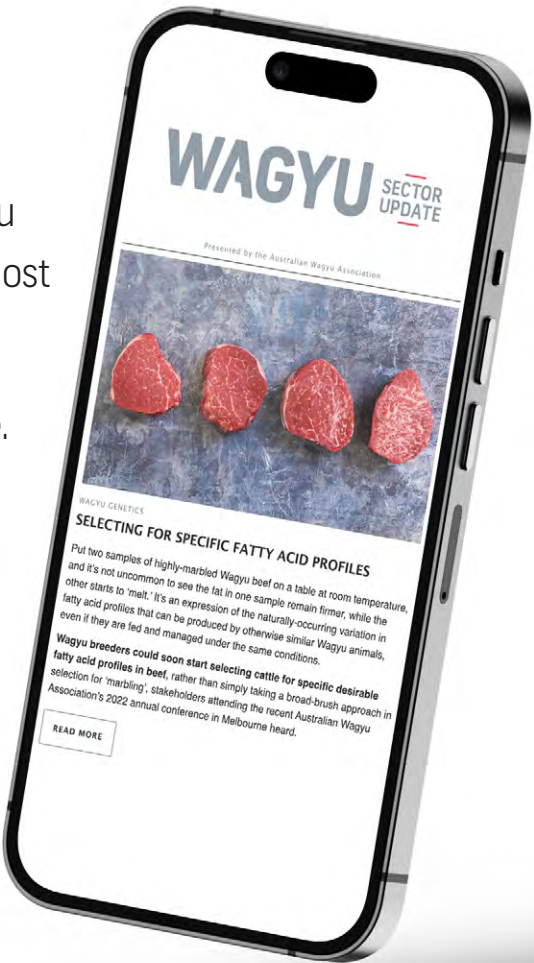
u
ost
.

WAGYU SECTOR UPDATE

Presented by the Australian Wagyu Association

WAGYU GENETICS

SELECTING FOR SPECIFIC FATTY ACID PROFILES

Put two samples of highly-marbled Wagyu beef on a table at room temperature, and it's not uncommon to see the fat in one sample remain firmer, while the other starts to 'melt.' It's an expression of the naturally-occurring variation in fatty acid profiles that can be produced by otherwise similar Wagyu animals, even if they are fed and managed under the same conditions.

Wagyu breeders could soon start selecting cattle for specific desirable fatty acid profiles in beef, rather than simply taking a broad-brush approach in selection for 'marbling', stakeholders attending the recent Australian Wagyu Association's 2022 annual conference in Melbourne heard.

READ MORE